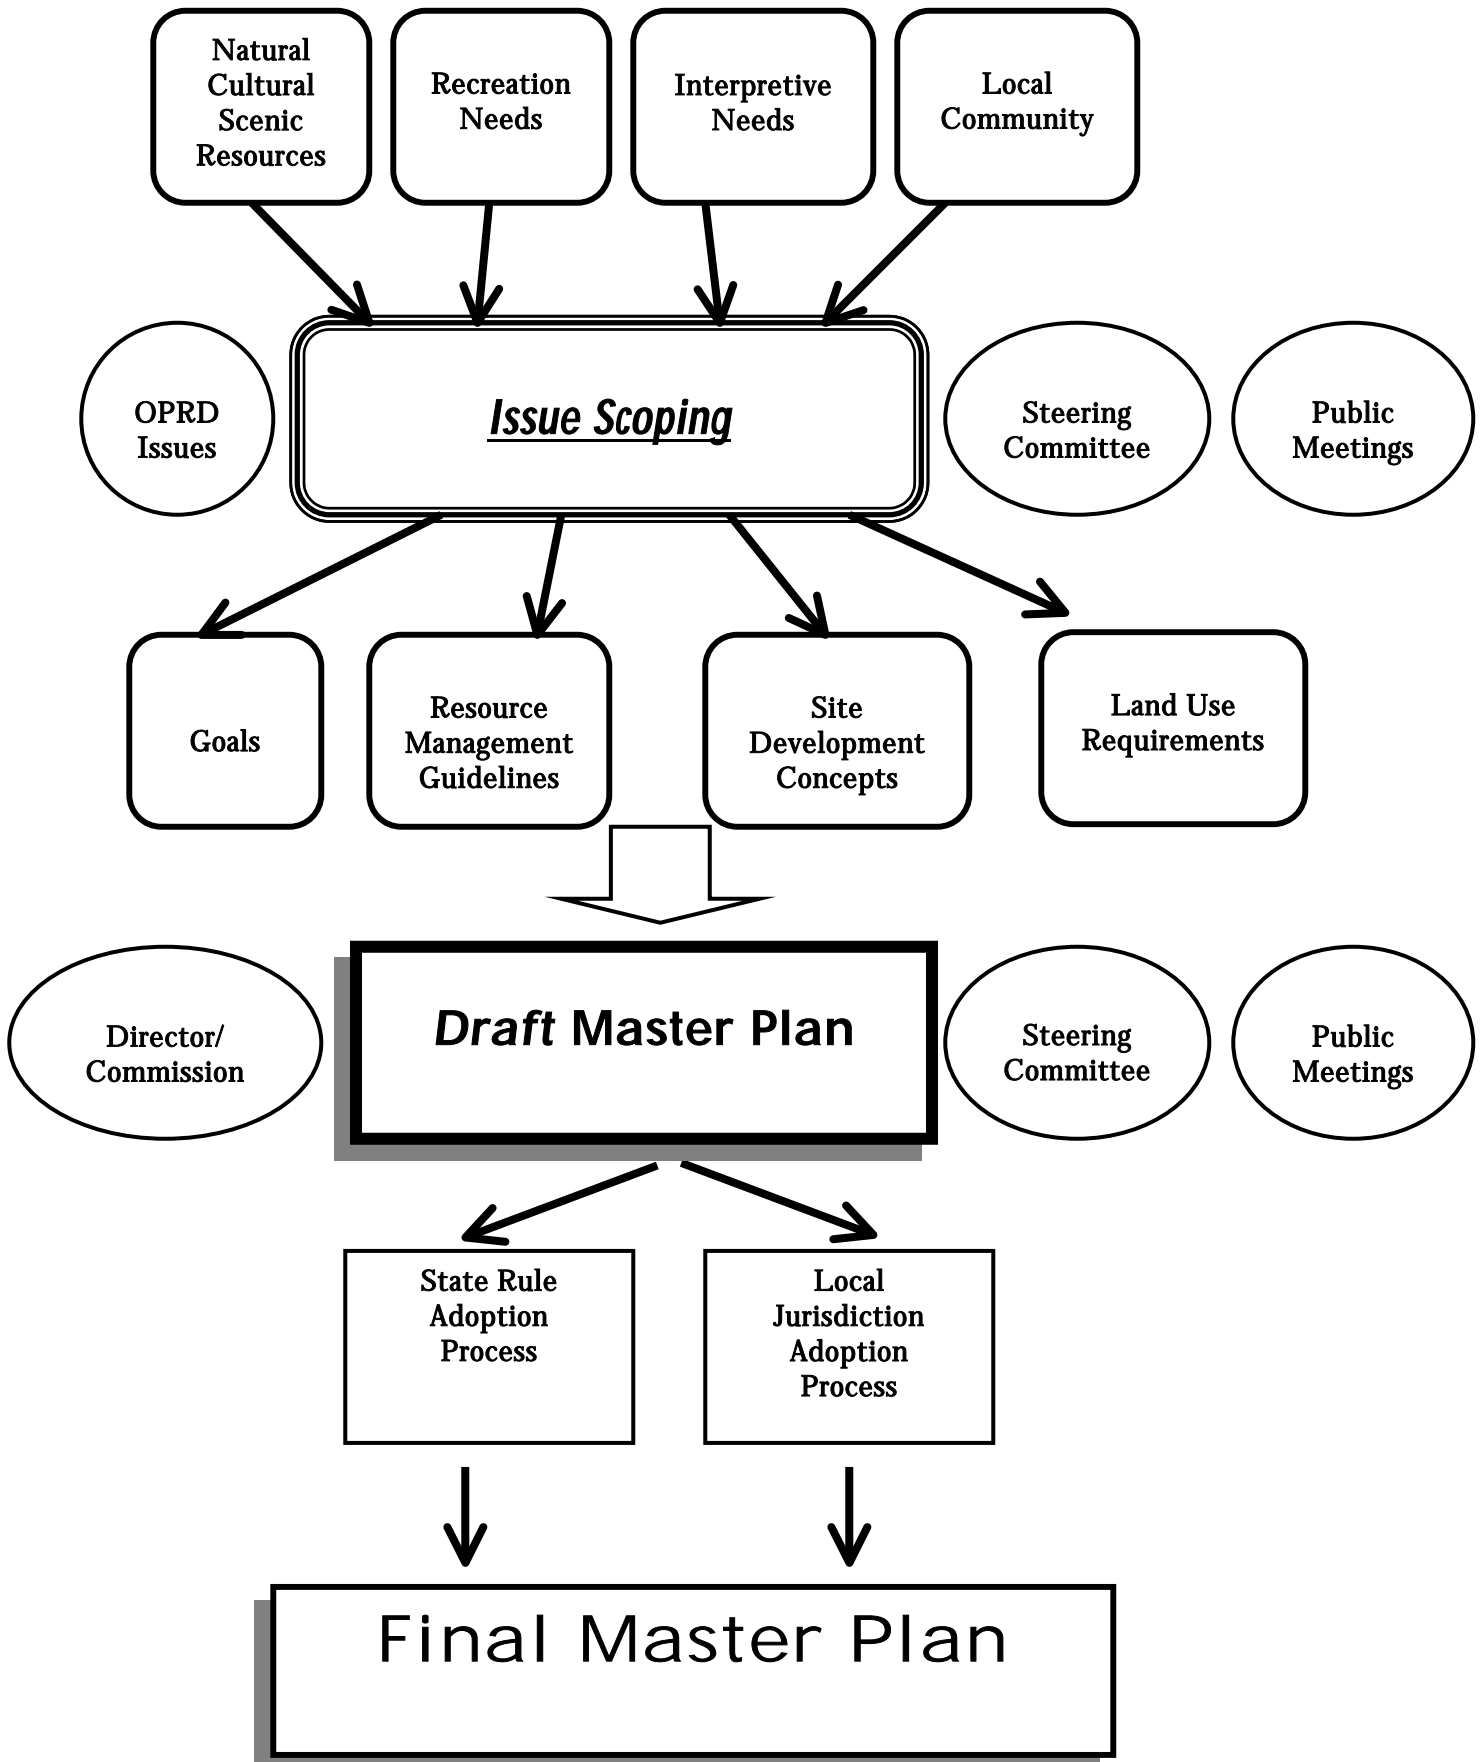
Natural Cultural Scenic Resources

Recreation Needs

Interpretive Needs

Local Community

OPRD Issues

Issue Scoping

Steering Committee

Public Meetings

Goals

Resource Management Guidelines

Site Development Concepts

Land Use Requirements

Director/ Commission

Draft Master Plan

Steering Committee

Public Meetings

State Rule Adoption Process

Local Jurisdiction Adoption Process

Final Master Plan